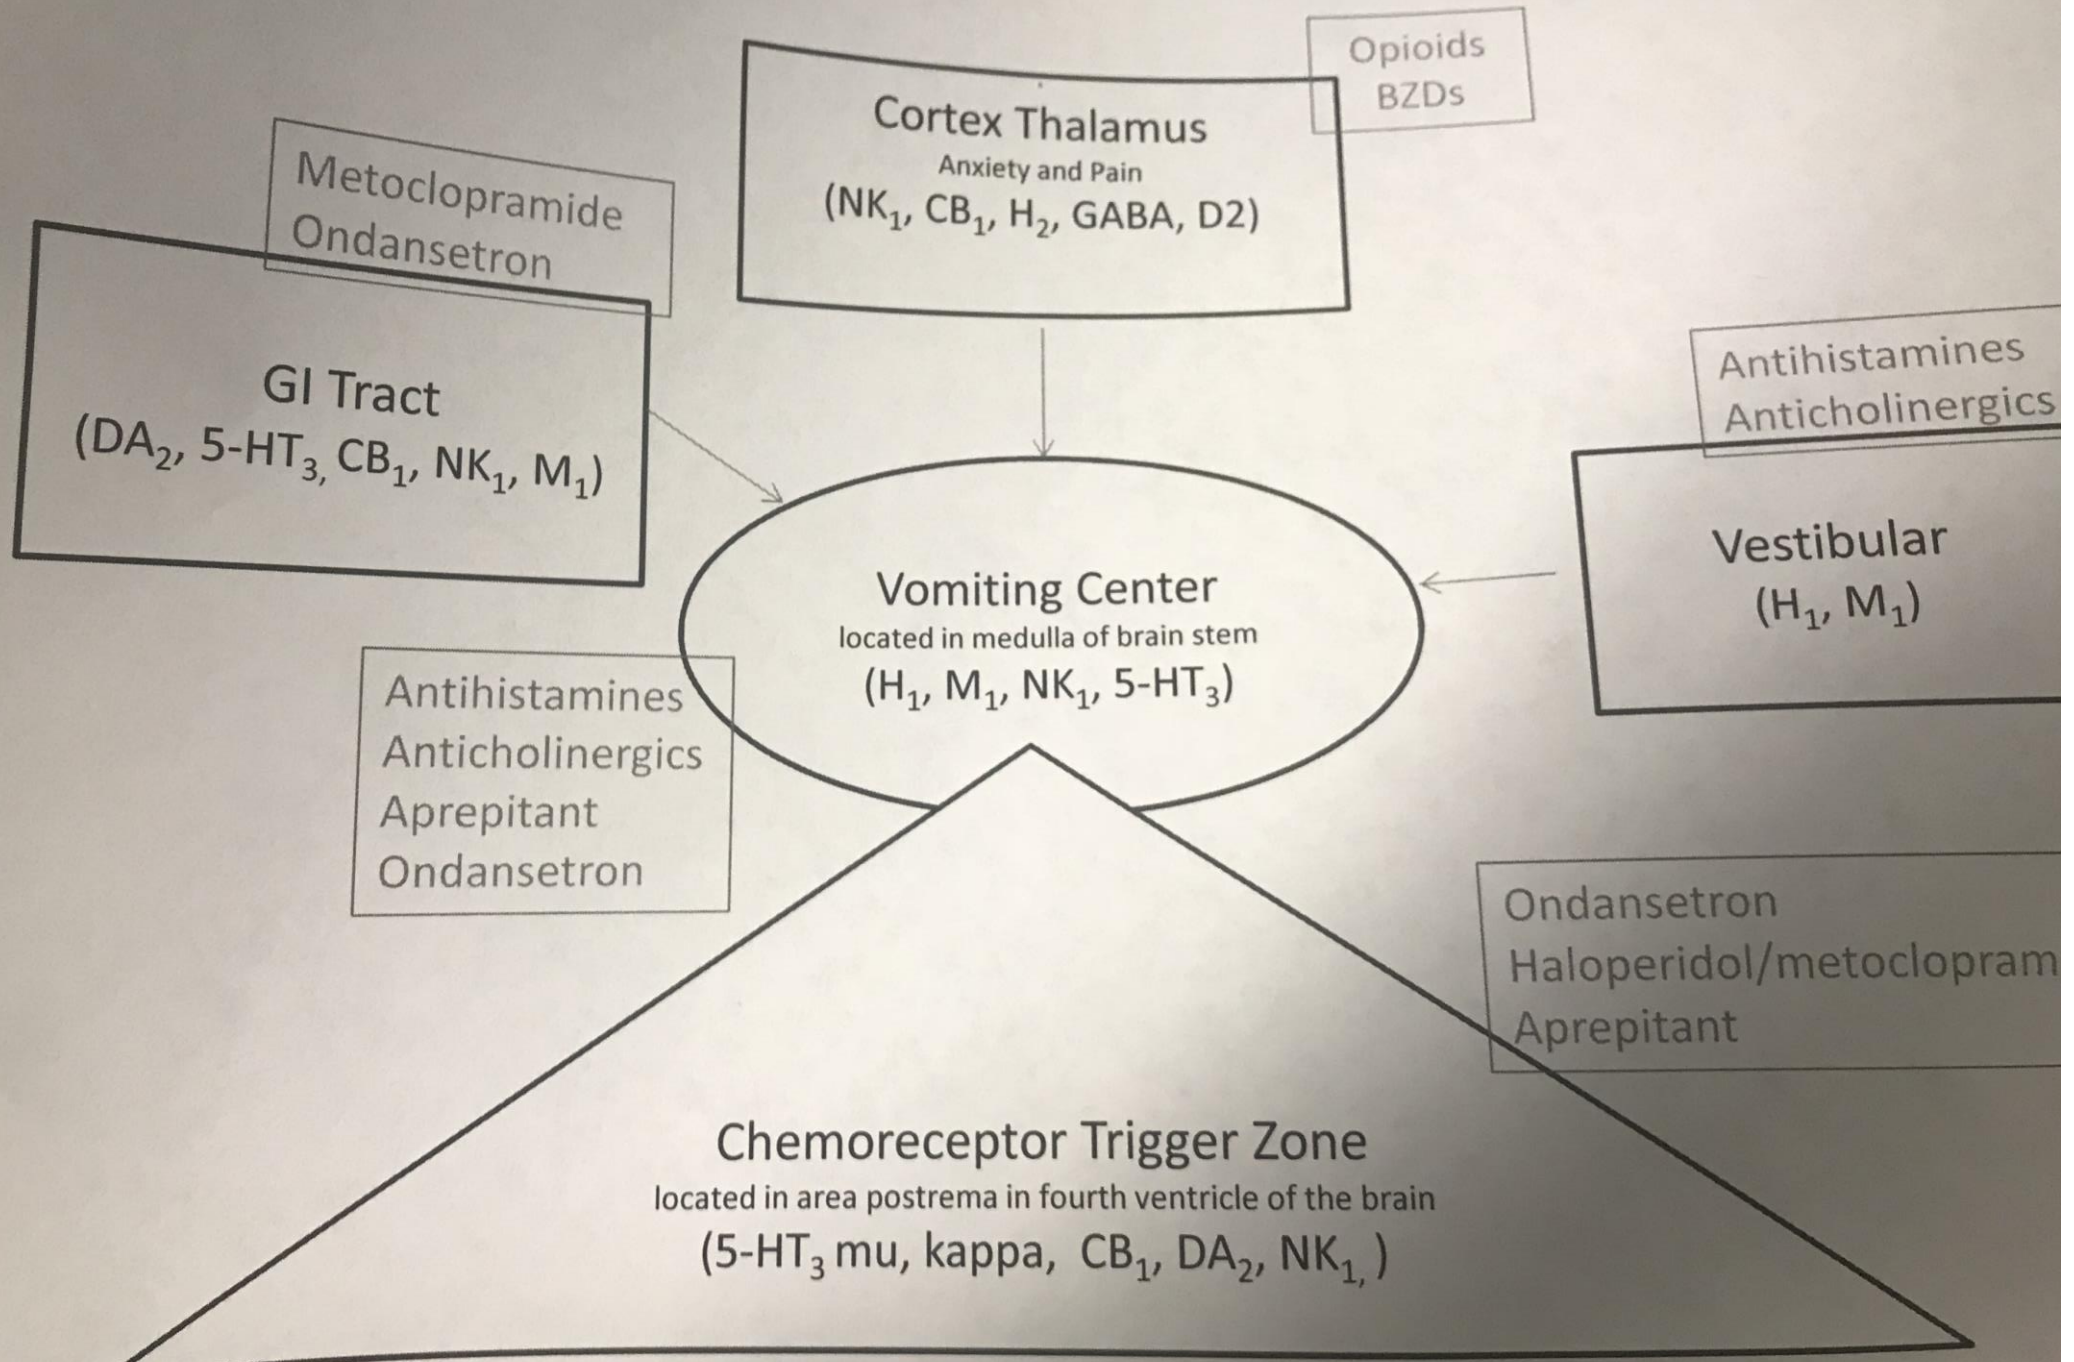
Opioids
BZDs

Metoclopramide
Ondansetron

Cortex Thalamus
Anxiety and Pain
($NK_1$, $CB_1$, $H_2$, GABA, D2)

GI Tract
($DA_2$, 5-$HT_3$, $CB_1$, $NK_1$, $M_1$)

Antihistamines
Anticholinergics

Vestibular
($H_1$, $M_1$)

Vomiting Center
located in medulla of brain stem
($H_1$, $M_1$, $NK_1$, 5-$HT_3$)

Antihistamines
Anticholinergics
Aprepitant
Ondansetron

Ondansetron
Haloperidol/metoclopram
Aprepitant

Chemoreceptor Trigger Zone
located in area postrema in fourth ventricle of the brain
(5-$HT_3$ mu, kappa, $CB_1$, $DA_2$, $NK_1$, )